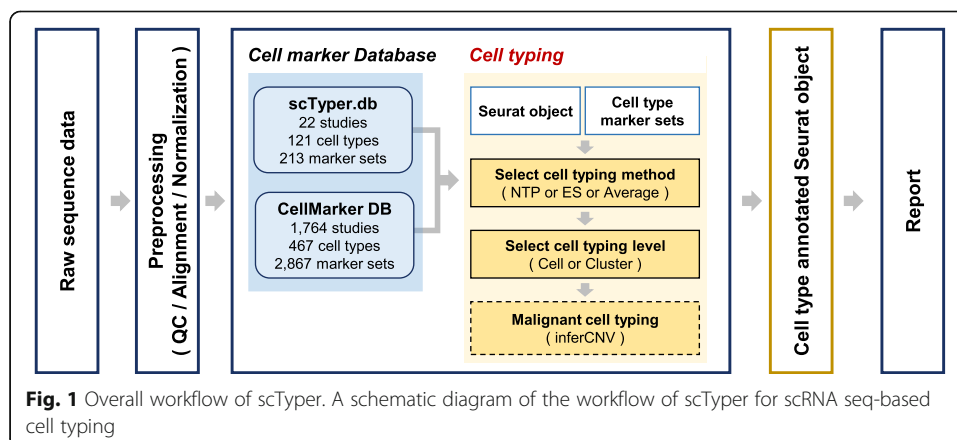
Raw sequence data

Preprocessing
( QC / Alignment / Normalization )

Cell marker Database

scTyper.db
22 studies
121 cell types
213 marker sets

CellMarker DB
1,764 studies
467 cell types
2,867 marker sets

Cell typing

Seurat object

Cell type marker sets

Select cell typing method
( NTP or ES or Average )

Select cell typing level
( Cell or Cluster )

Malignant cell typing
( inferCNV )

Cell type annotated Seurat object

Report

**Fig. 1** Overall workflow of scTyper. A schematic diagram of the workflow of scTyper for scRNA seq-based cell typing